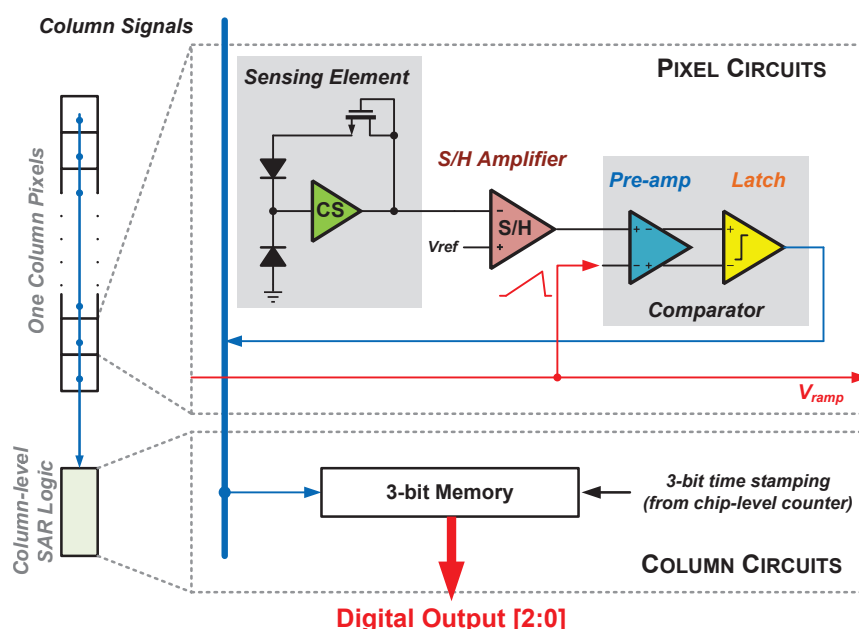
Column Signals

One Column Pixels

Column-level SAR Logic

PIXEL CIRCUITS

Sensing Element

CS

S/H Amplifier

S/H

Vref

Pre-amp

Latch

Comparator

$V_{ramp}$

3-bit Memory

3-bit time stamping (from chip-level counter)

COLUMN CIRCUITS

Digital Output [2:0]